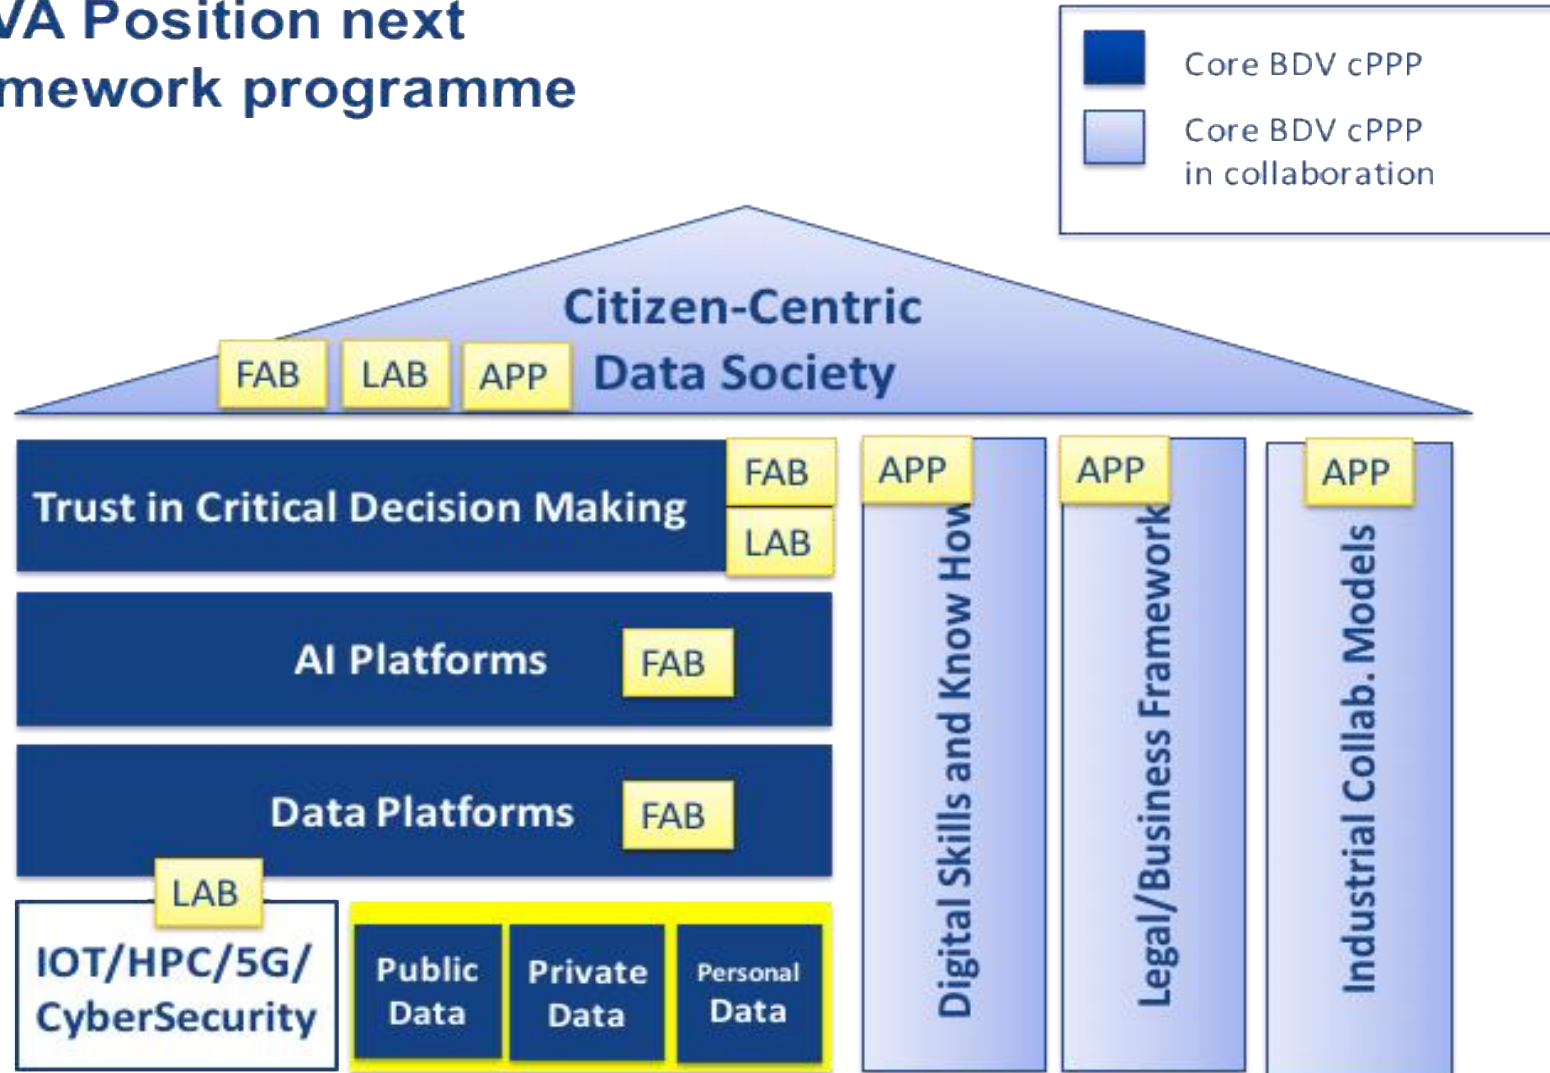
VA Position next
mework programme

Core BDV cPPP

Core BDV cPPP in collaboration

Citizen-Centric Data Society

FAB LAB APP

Trust in Critical Decision Making

FAB

LAB

AI Platforms FAB

Data Platforms FAB

LAB

IOT/HPC/5G/ CyberSecurity

Public Data

Private Data

Personal Data

APP

Digital Skills and Know How

APP

Legal/Business Framework

APP

Industrial Collab. Models